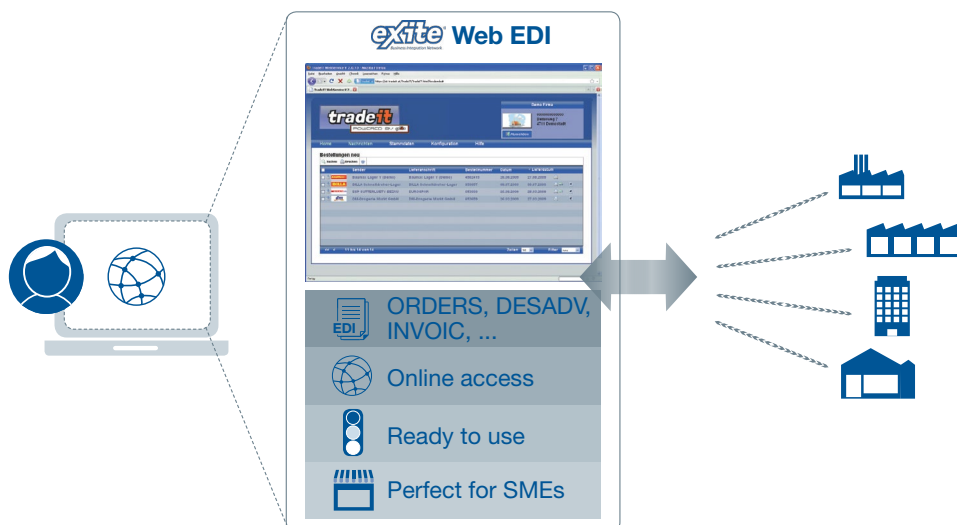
eXite® Web EDI
Business Integration Network

tradeit
POWERED BY eXite

Home Nachrichten Stammdaten Konfiguration Hilfe

Bestellungen neu

EDI
ORDERS, DESADV, INVOIC, ...

Online access

Ready to use

Perfect for SMEs